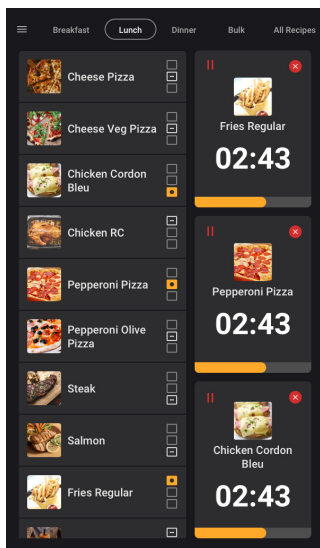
Breakfast
Lunch
Dinner
Bulk
All Recipes

Cheese Pizza
Cheese Veg Pizza
Chicken Cordon Bleu
Chicken RC
Pepperoni Pizza
Pepperoni Olive Pizza
Steak
Salmon
Fries Regular

Fries Regular
02:43

Pepperoni Pizza
02:43

Chicken Cordon Bleu
02:43